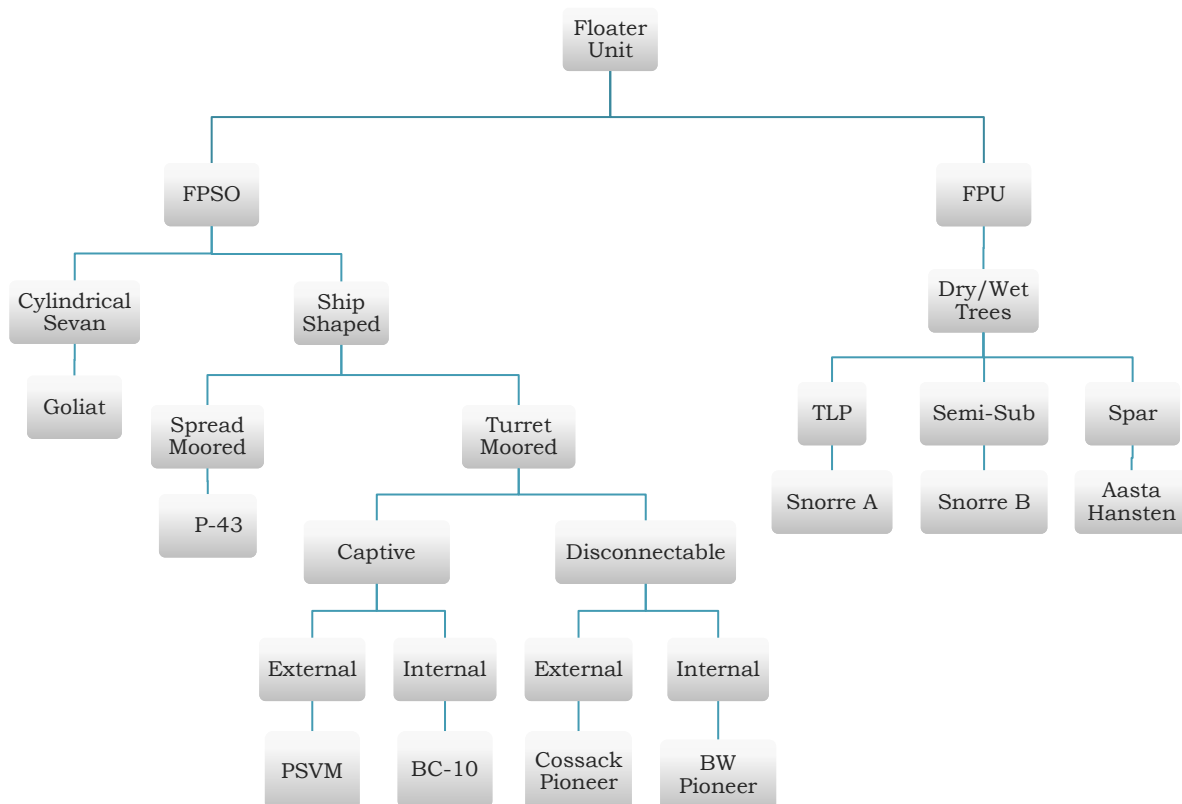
Floater Unit

FPSO

FPU

Cylindrical Sevan

Ship Shaped

Dry/Wet Trees

Goliat

Spread Moored

Turret Moored

TLP

Semi-Sub

Spar

P-43

Snorre A

Snorre B

Aasta Hansten

Captive

Disconnectable

External

Internal

External

Internal

PSVM

BC-10

Cossack Pioneer

BW Pioneer